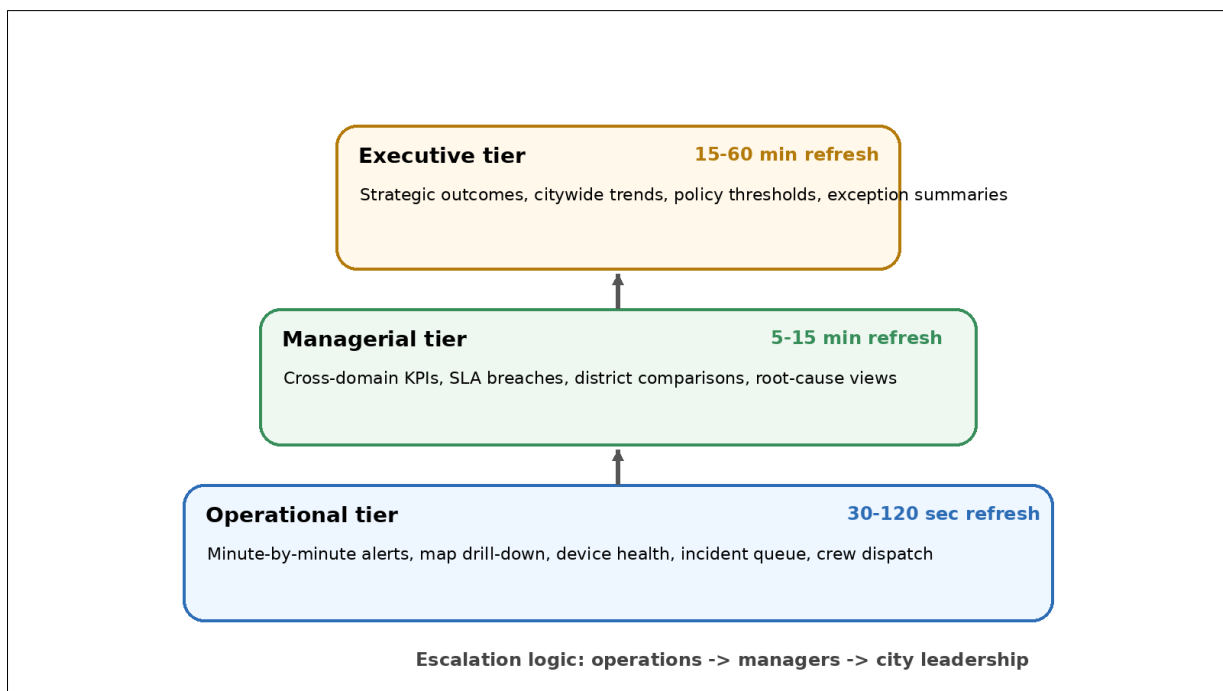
Executive tier
15-60 min refresh
Strategic outcomes, citywide trends, policy thresholds, exception summaries

Managerial tier
5-15 min refresh
Cross-domain KPIs, SLA breaches, district comparisons, root-cause views

Operational tier
30-120 sec refresh
Minute-by-minute alerts, map drill-down, device health, incident queue, crew dispatch

Escalation logic: operations -> managers -> city leadership